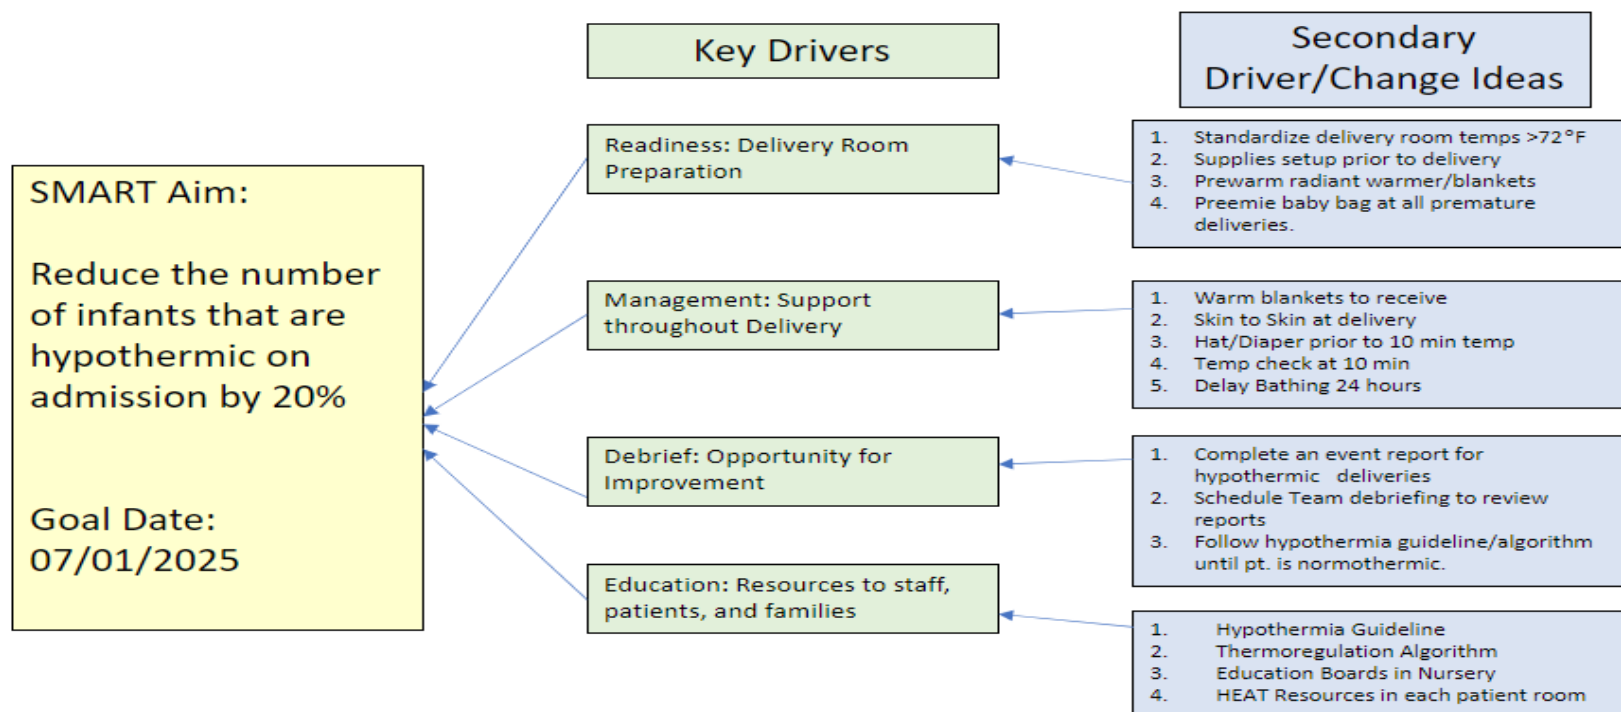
SMART Aim:

Reduce the number of infants that are hypothermic on admission by 20%

Goal Date: 07/01/2025

Key Drivers

Readiness: Delivery Room Preparation

Management: Support throughout Delivery

Debrief: Opportunity for Improvement

Education: Resources to staff, patients, and families

Secondary Driver/Change Ideas

1. Standardize delivery room temps >72°F
2. Supplies setup prior to delivery
3. Prewarm radiant warmer/blankets
4. Preemie baby bag at all premature deliveries.

1. Warm blankets to receive
2. Skin to Skin at delivery
3. Hat/Diaper prior to 10 min temp
4. Temp check at 10 min
5. Delay Bathing 24 hours

1. Complete an event report for hypothermic deliveries
2. Schedule Team debriefing to review reports
3. Follow hypothermia guideline/algorithm until pt. is normothermic.

1. Hypothermia Guideline
2. Thermoregulation Algorithm
3. Education Boards in Nursery
4. HEAT Resources in each patient room